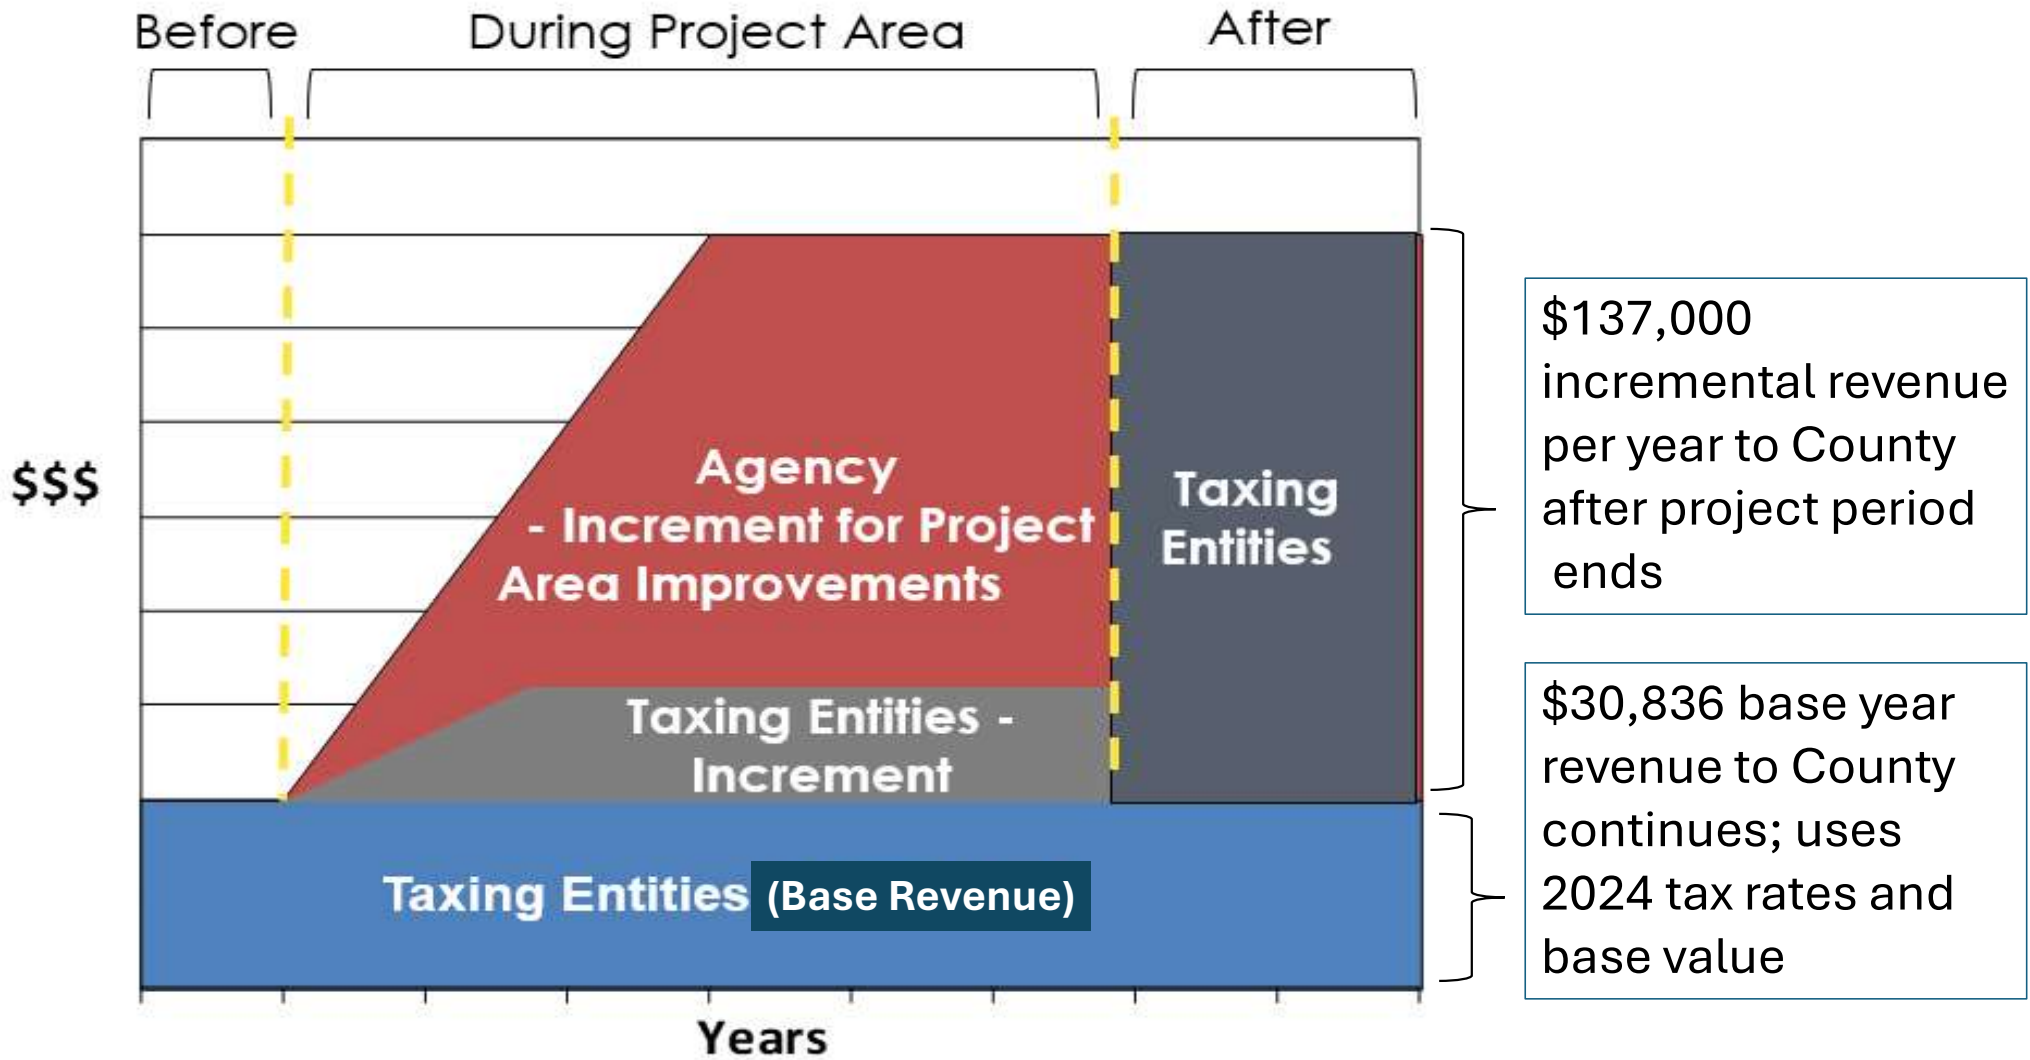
Before

During Project Area

After

$$$

Agency - Increment for Project Area Improvements

Taxing Entities - Increment

Taxing Entities

Taxing Entities (Base Revenue)

Years

$137,000 incremental revenue per year to County after project period ends

$30,836 base year revenue to County continues; uses 2024 tax rates and base value